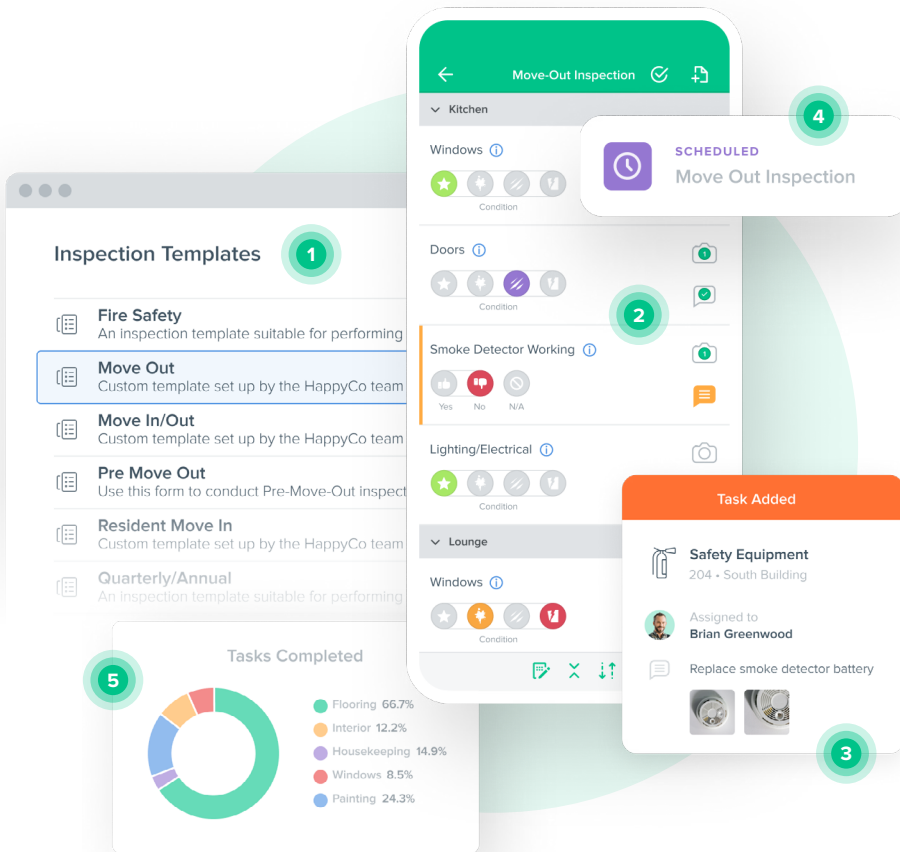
Inspection Templates

1

Fire Safety
An inspection template suitable for performing

Move Out
Custom template set up by the HappyCo team

Move In/Out
Custom template set up by the HappyCo team

Pre Move Out
Use this form to conduct Pre-Move-Out inspect

Resident Move In
Custom template set up by the HappyCo team

Quarterly/Annual
An inspection template suitable for performing

Move-Out Inspection

Kitchen

Windows

Condition

Doors

1

Condition

2

Smoke Detector Working

1

Yes No N/A

Lighting/Electrical

Condition

Lounge

Windows

Condition

4

SCHEDULED
Move Out Inspection

Task Added

Safety Equipment
204 • South Building

Assigned to
Brian Greenwood

Replace smoke detector battery

3

5

Tasks Completed

Flooring 66.7%
Interior 12.2%
Housekeeping 14.9%
Windows 8.5%
Painting 24.3%